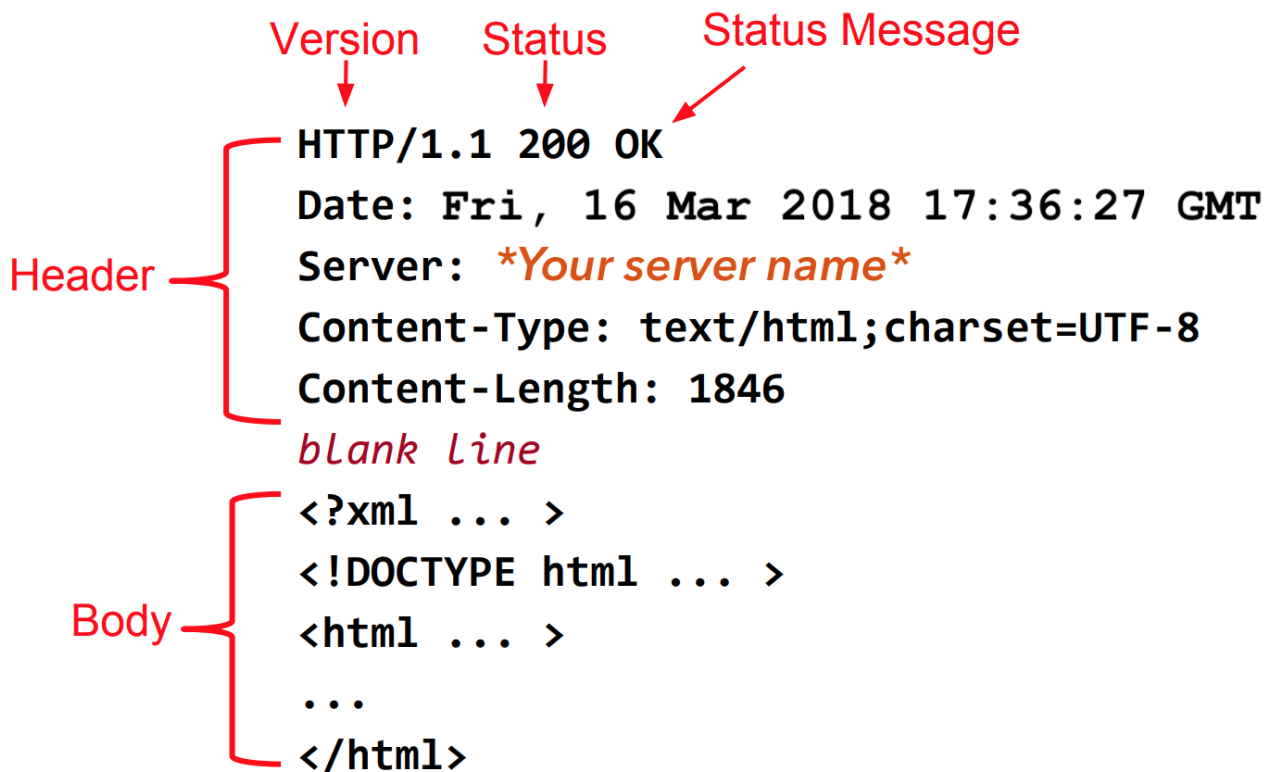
Version Status Status Message

HTTP/1.1 200 OK
Date: Fri, 16 Mar 2018 17:36:27 GMT
Server: *Your server name*
Content-Type: text/html;charset=UTF-8
Content-Length: 1846
blank line

Header

<?xml ... >
<!DOCTYPE html ... >
<html ... >
...
</html>

Body